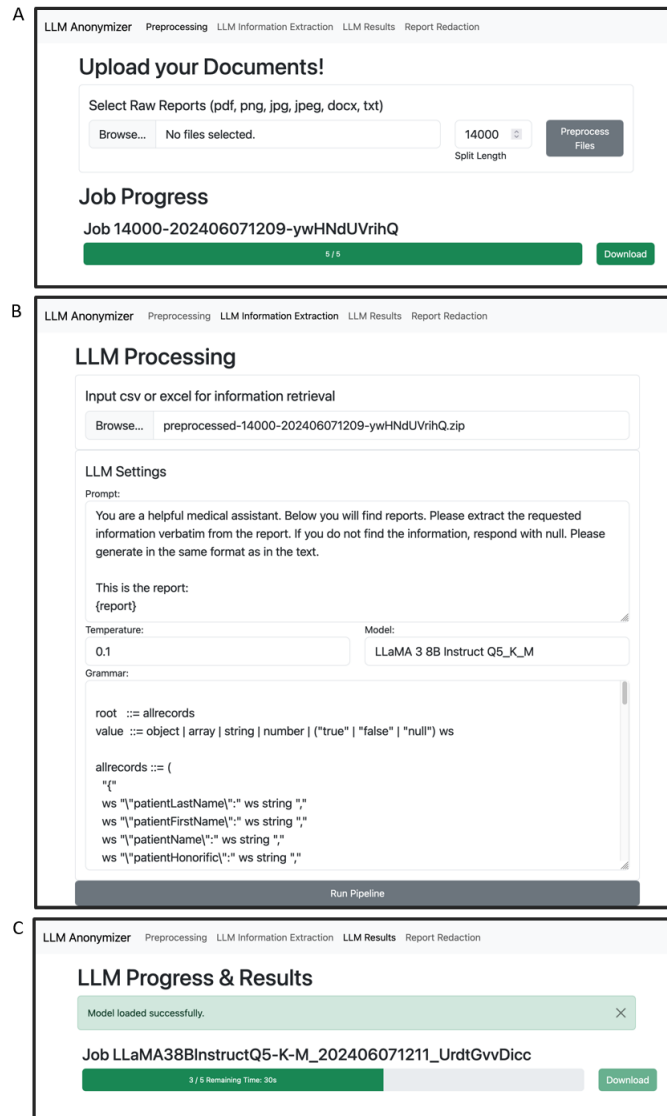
A

LLM Anonymizer Preprocessing LLM Information Extraction LLM Results Report Redaction

Upload your Documents!

Select Raw Reports (pdf, png, jpg, jpeg, docx, txt)

Browse... No files selected.

14000

Split Length

Preprocess Files

Job Progress

Job 14000-202406071209-ywHNdUVrihQ

5 / 5

Download

B

LLM Anonymizer Preprocessing LLM Information Extraction LLM Results Report Redaction

LLM Processing

Input csv or excel for information retrieval

Browse... preprocessed-14000-202406071209-ywHNdUVrihQ.zip

LLM Settings

Prompt:

You are a helpful medical assistant. Below you will find reports. Please extract the requested information verbatim from the report. If you do not find the information, respond with null. Please generate in the same format as in the text.

This is the report:
{report}

Temperature:

0.1

Model:

LLaMA 3 8B Instruct Q5_K_M

Grammar:

root ::= allrecords
value ::= object | array | string | number | ("true" | "false" | "null") ws

allrecords ::= (
"{"
ws "\"patientLastName\":" ws string ","
ws "\"patientFirstName\":" ws string ","
ws "\"patientName\":" ws string ","
ws "\"patientHonorific\":" ws string ","

Run Pipeline

C

LLM Anonymizer Preprocessing LLM Information Extraction LLM Results Report Redaction

LLM Progress & Results

Model loaded successfully.

Job LLaMA38BInstructQ5-K-M_202406071211_UrdtGvvDicc

3 / 5 Remaining Time: 30s

Download